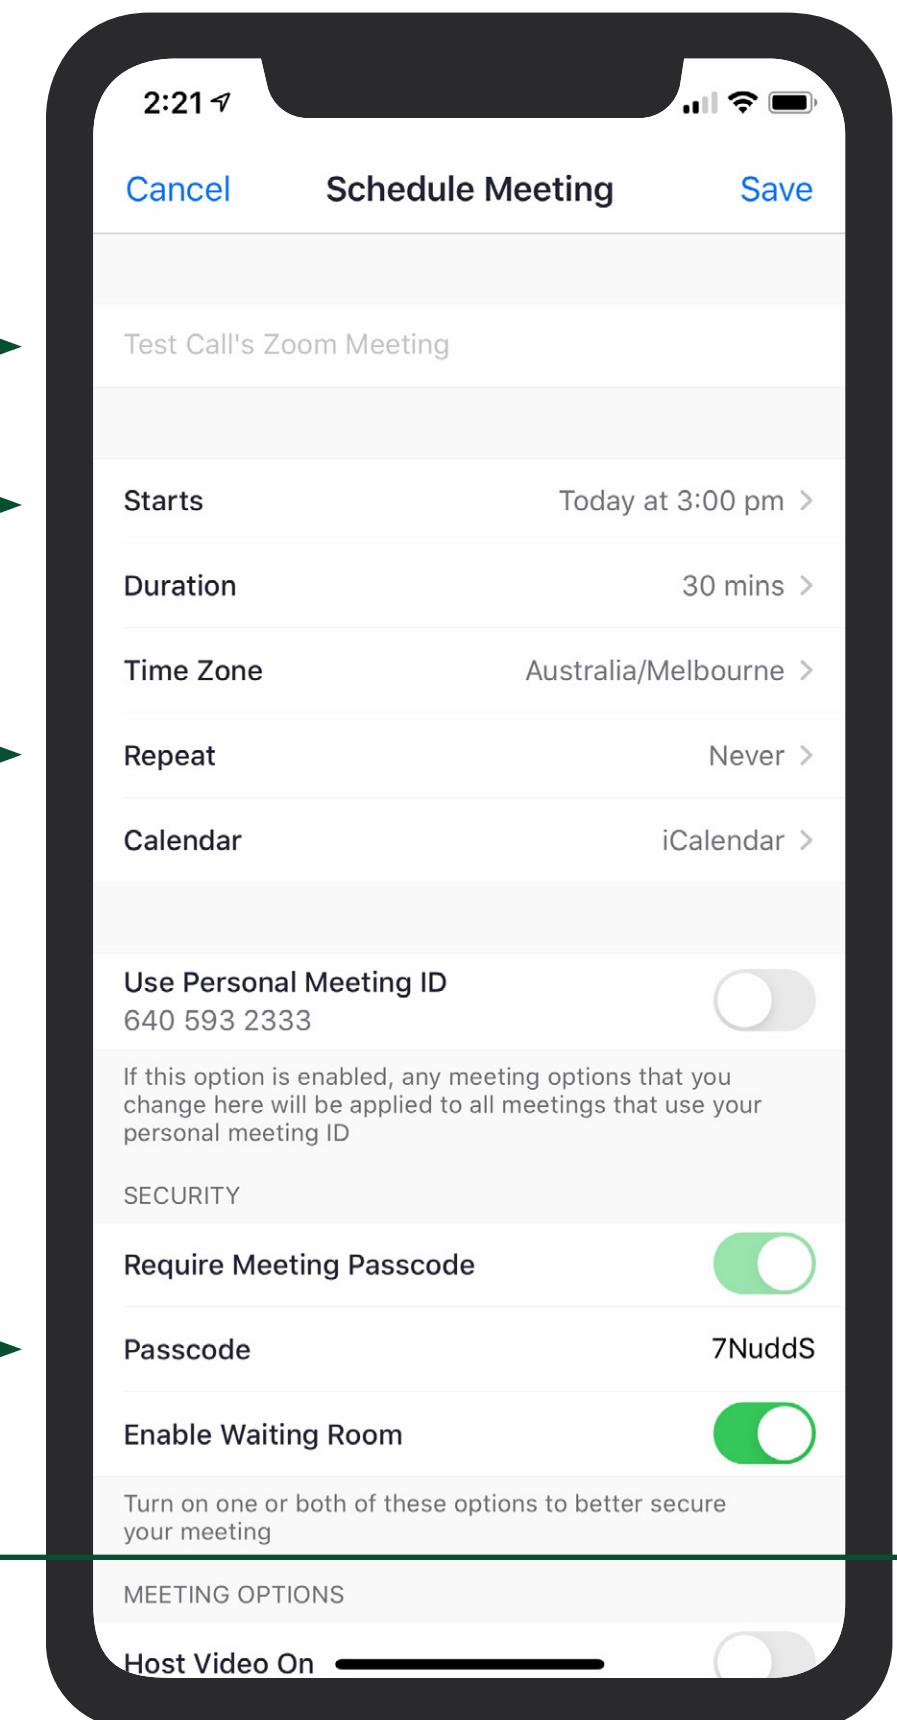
2:21

Cancel
Schedule Meeting
Save

Test Call's Zoom Meeting

Starts
Today at 3:00 pm

Duration
30 mins

Time Zone
Australia/Melbourne

Repeat
Never

Calendar
iCalendar

Use Personal Meeting ID
640 593 2333

If this option is enabled, any meeting options that you change here will be applied to all meetings that use your personal meeting ID

SECURITY

Require Meeting Passcode

Passcode
7NuddS

Enable Waiting Room

Turn on one or both of these options to better secure your meeting

MEETING OPTIONS

Host Video On